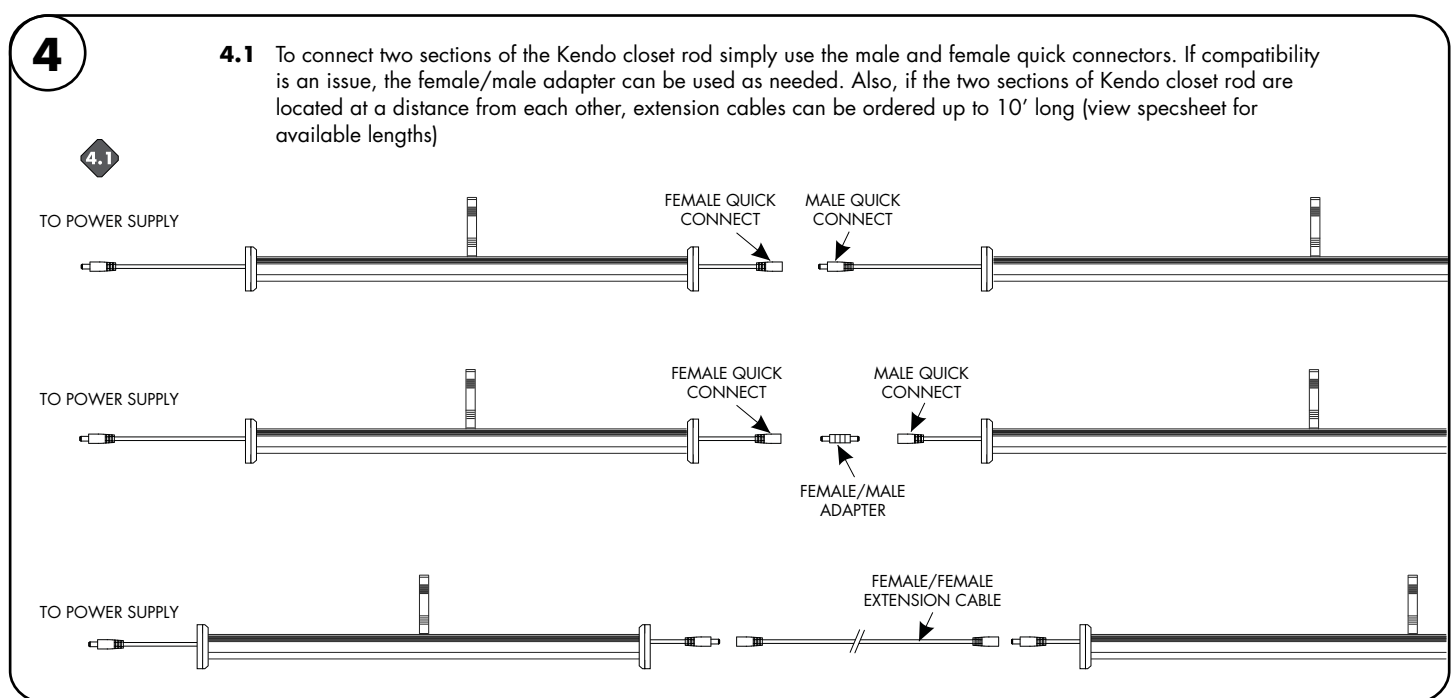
4

4.1 To connect two sections of the Kendo closet rod simply use the male and female quick connectors. If compatibility is an issue, the female/male adapter can be used as needed. Also, if the two sections of Kendo closet rod are located at a distance from each other, extension cables can be ordered up to 10’ long (view specsheet for available lengths)

4.1

TO POWER SUPPLY

FEMALE QUICK CONNECT

MALE QUICK CONNECT

TO POWER SUPPLY

FEMALE QUICK CONNECT

MALE QUICK CONNECT

FEMALE/MALE ADAPTER

TO POWER SUPPLY

FEMALE/FEMALE EXTENSION CABLE